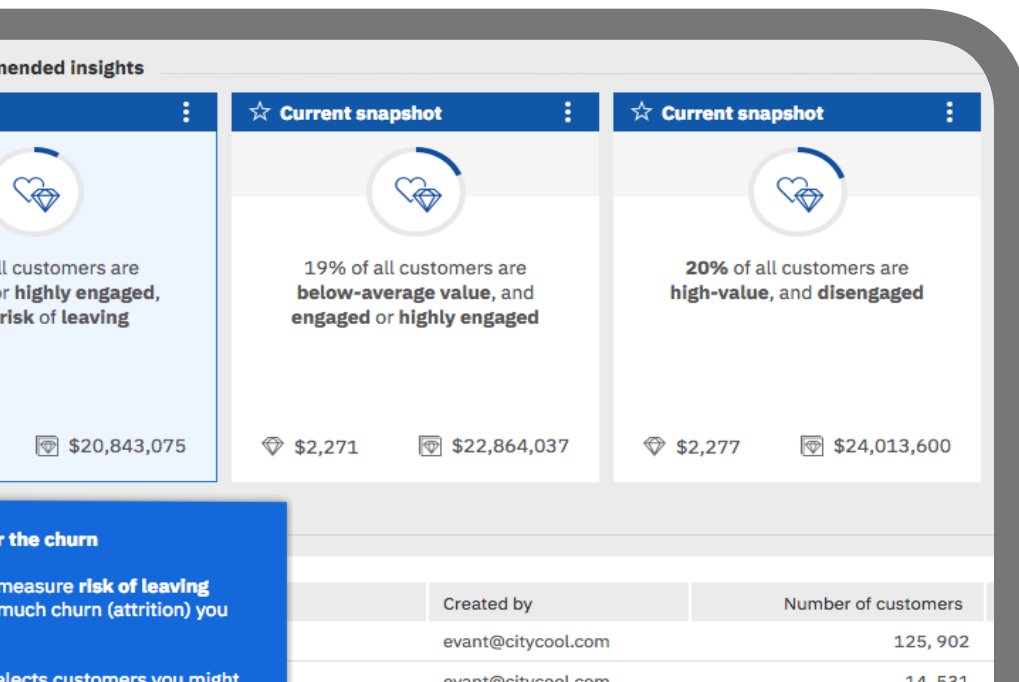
mended insights

ll customers are
or **highly engaged**,
**risk** of **leaving**

$20,843,075

Current snapshot

19% of all customers are
**below-average value**, and
**engaged** or **highly engaged**

$2,271 $22,864,037

Current snapshot

**20%** of all customers are
**high-value**, and **disengaged**

$2,277 $24,013,600

r the churn

measure **risk of leaving**
much churn (attrition) you

elects customers you might

| Created by | Number of customers |
|---|---|
| evant@citycool.com | 125, 902 |
| evant@citycool.com | 14, 531 |